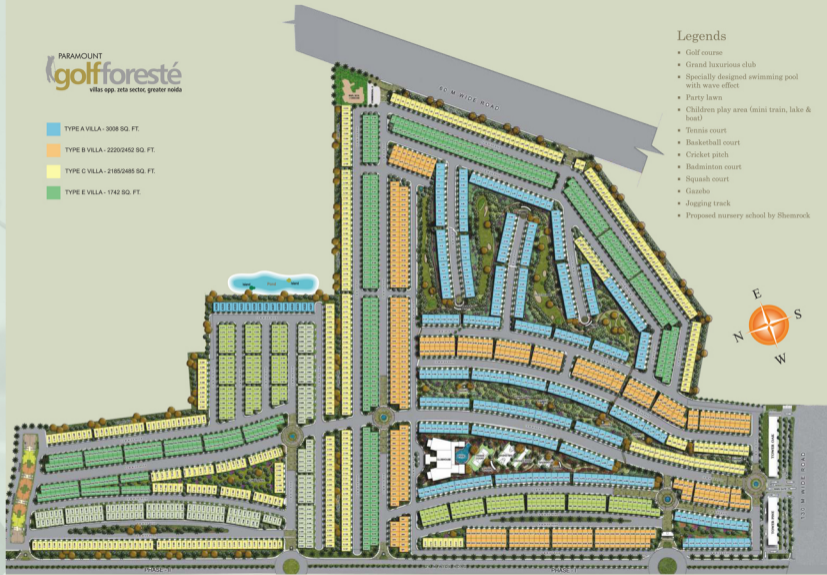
PARAMOUNT
golfforesté
villas opp. zeta sector, greater noida

TYPE A VILLA - 3008 SQ. FT.
TYPE B VILLA - 2220/2452 SQ. FT.
TYPE C VILLA - 2185/2485 SQ. FT.
TYPE E VILLA - 1742 SQ. FT.

Legends
• Golf course
• Grand luxurious club
• Specially designed swimming pool with wave effect
• Party lawn
• Children play area (mini train, lake & boat)
• Tennis court
• Basketball court
• Cricket pitch
• Badminton court
• Squash court
• Gazebo
• Jogging track
• Proposed nursery school by Shemrock

60 M. WIDE ROAD

N
E
S
W

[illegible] M. WIDE ROAD